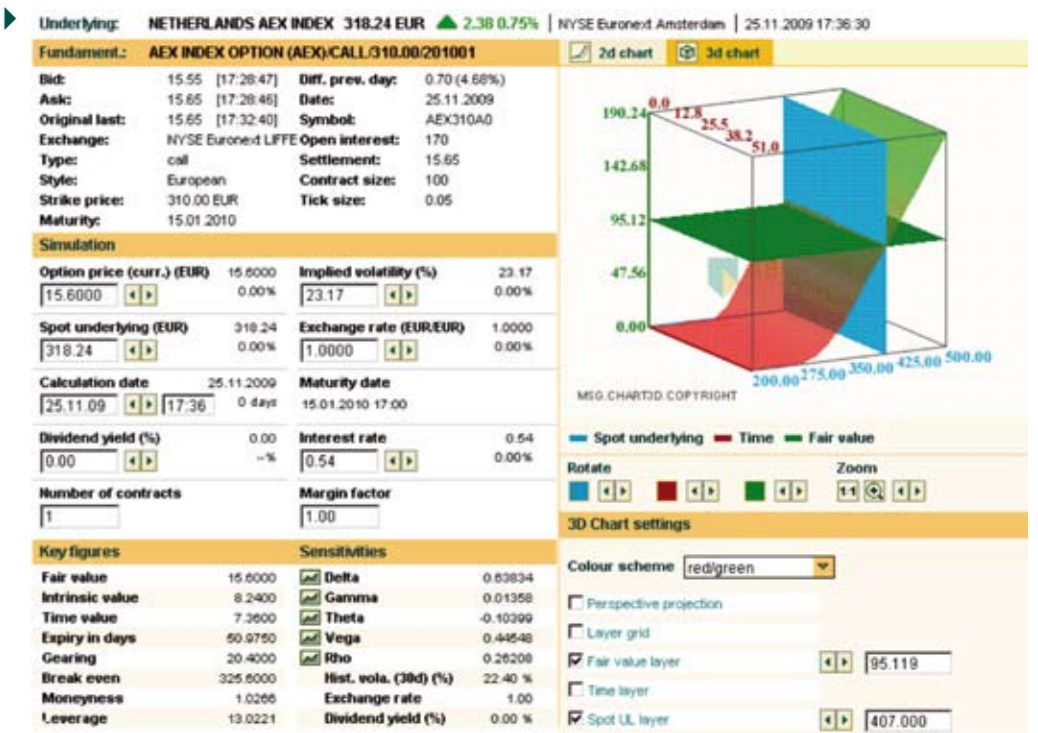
Underlying: NETHERLANDS AEX INDEX 318.24 EUR 2.38 0.75% | NYSE Euronext Amsterdam | 25.11.2009 17:36:30

Fundament.: AEX INDEX OPTION (AEX)/CALL/310.00/201001

| | | | |
|---|---|---|---|
| Bid: | 15.55 [17:28:47] | Diff. prev. day: | 0.70 (4.68%) |
| Ask: | 15.65 [17:28:46] | Date: | 25.11.2009 |
| Original last: | 15.65 [17:32:40] | Symbol: | AEX310A0 |
| Exchange: | NYSE Euronext LIFFE | Open interest: | 170 |
| Type: | call | Settlement: | 15.65 |
| Style: | European | Contract size: | 100 |
| Strike price: | 310.00 EUR | Tick size: | 0.05 |
| Maturity: | 15.01.2010 | | |

Simulation

Option price (curr.) (EUR) 15.6000 15.6000 0.00%
Implied volatility (%) 23.17 23.17 0.00%
Spot underlying (EUR) 318.24 318.24 0.00%
Exchange rate (EUR/EUR) 1.0000 1.0000 0.00%
Calculation date 25.11.2009 25.11.09 17:36 0 days
Maturity date 15.01.2010 17:00
Dividend yield (%) 0.00 0.00 -%
Interest rate 0.54 0.54 0.00%
Number of contracts 1
Margin factor 1.00

Key figures

| | |
|---|---|
| Fair value | 15.6000 |
| Intrinsic value | 8.2400 |
| Time value | 7.3600 |
| Expiry in days | 50.9750 |
| Gearing | 20.4000 |
| Break even | 325.6000 |
| Moneyness | 1.0266 |
| Leverage | 13.0221 |

Sensitivities

| | |
|---|---|
| Delta | 0.63834 |
| Gamma | 0.01358 |
| Theta | -0.10399 |
| Vega | 0.44648 |
| Rho | 0.26208 |
| Hist. vola. (30d) (%) | 22.40 % |
| Exchange rate | 1.00 |
| Dividend yield (%) | 0.00 % |

2d chart 3d chart

190.24 142.68 95.12 47.56 0.00
0.0 12.8 25.5 38.2 51.0
200.00 275.00 350.00 425.00 500.00
MSG.CHART3D.COPYRIGHT

Spot underlying Time Fair value

Rotate
Zoom 1:1

3D Chart settings

Colour scheme red/green
Perspective projection
Layer grid
Fair value layer 95.119
Time layer
Spot UL layer 407.000